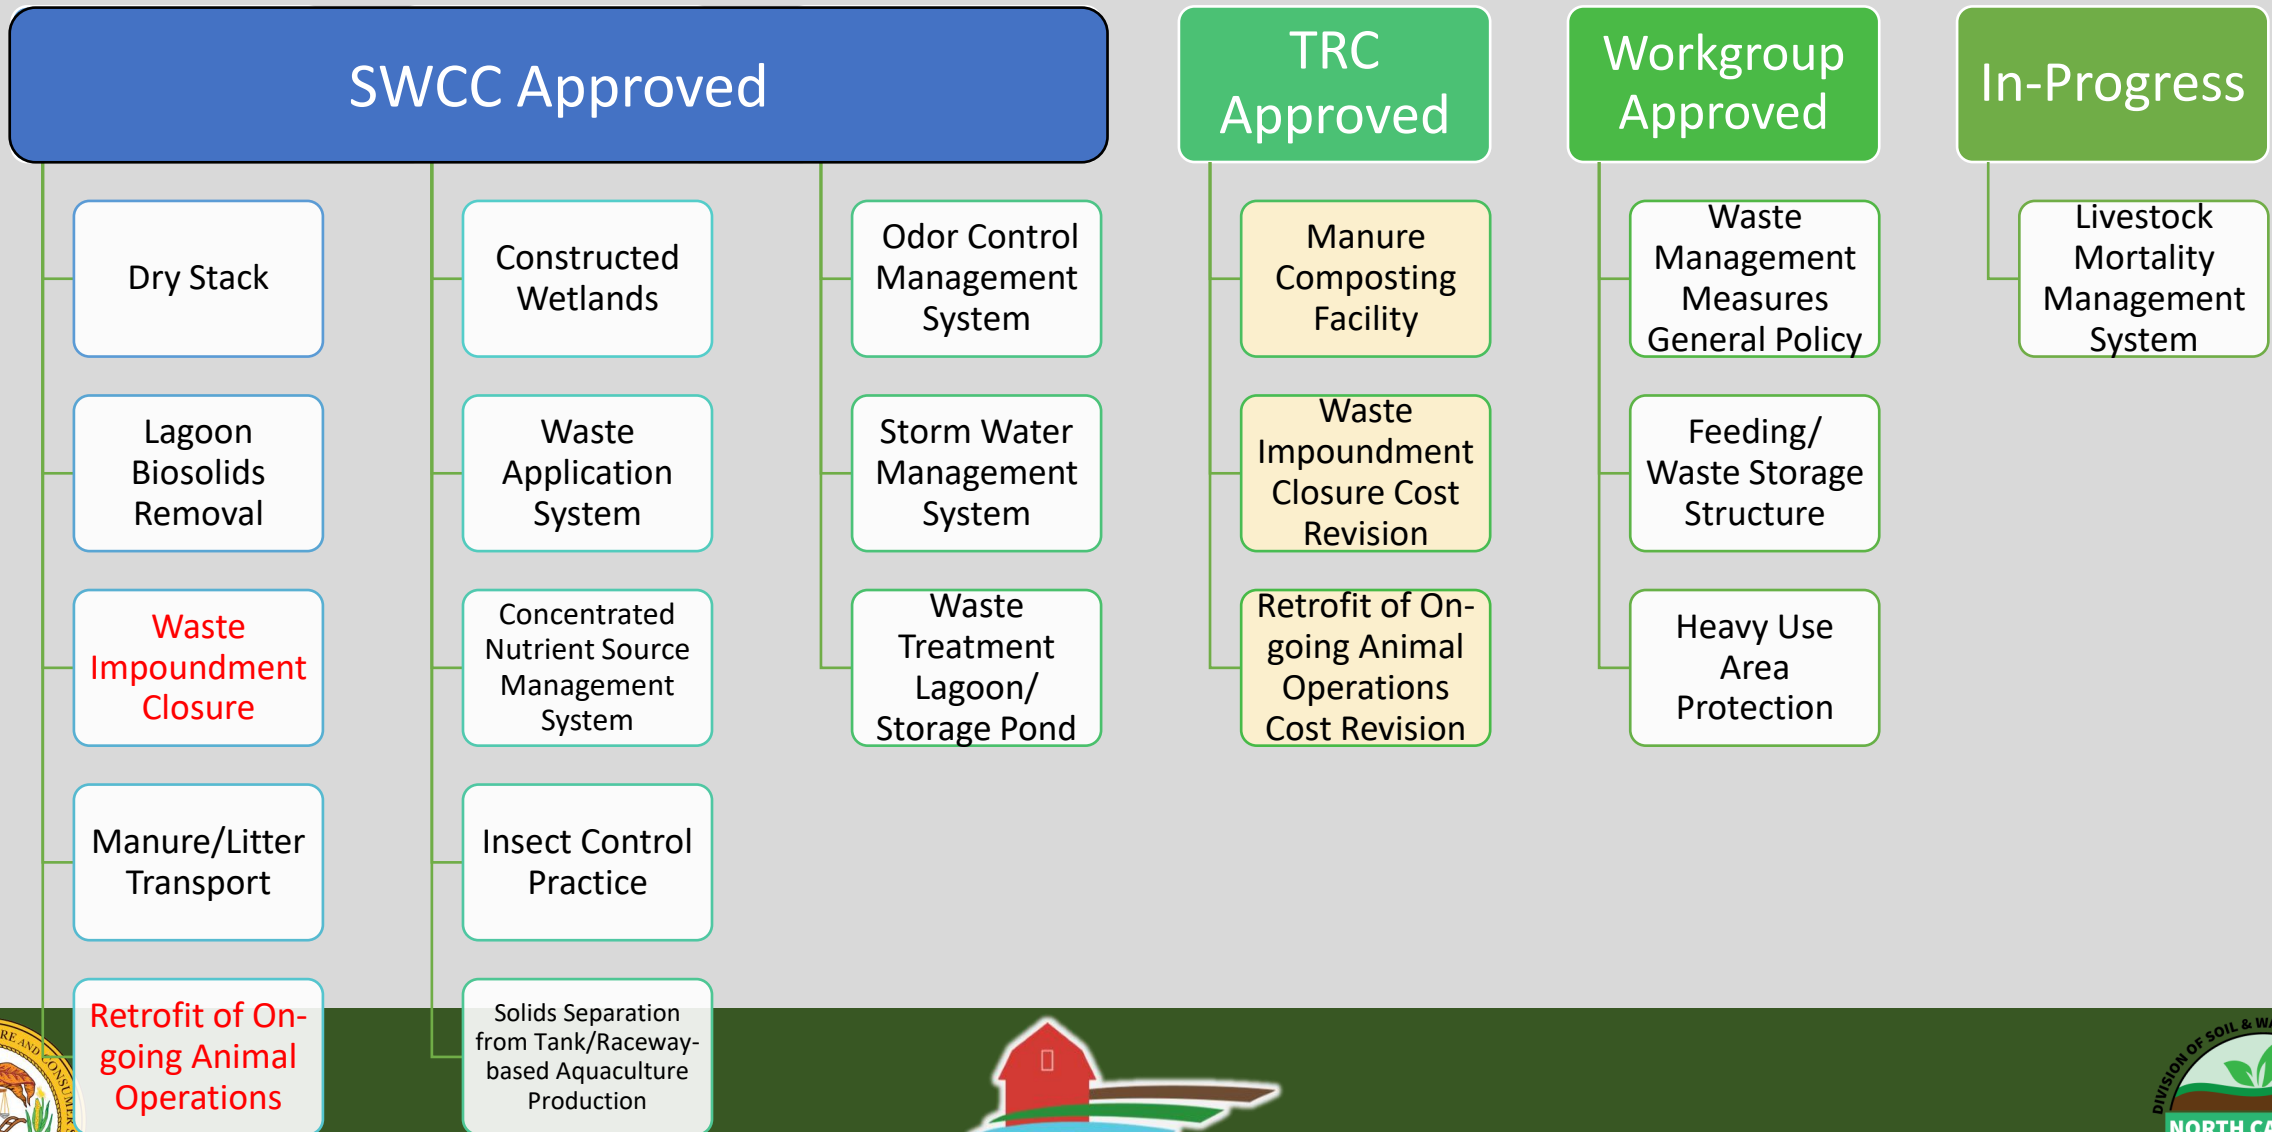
SWCC Approved

Dry Stack

Lagoon Biosolids Removal

Waste Impoundment Closure

Manure/Litter Transport

Retrofit of On-going Animal Operations

Constructed Wetlands

Waste Application System

Concentrated Nutrient Source Management System

Insect Control Practice

Solids Separation from Tank/Raceway-based Aquaculture Production

Odor Control Management System

Storm Water Management System

Waste Treatment Lagoon/ Storage Pond

TRC Approved

Manure Composting Facility

Waste Impoundment Closure Cost Revision

Retrofit of On-going Animal Operations Cost Revision

Workgroup Approved

Waste Management Measures General Policy

Feeding/ Waste Storage Structure

Heavy Use Area Protection

In-Progress

Livestock Mortality Management System

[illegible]

DIVISION OF SOIL & W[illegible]

NORTH CA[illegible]